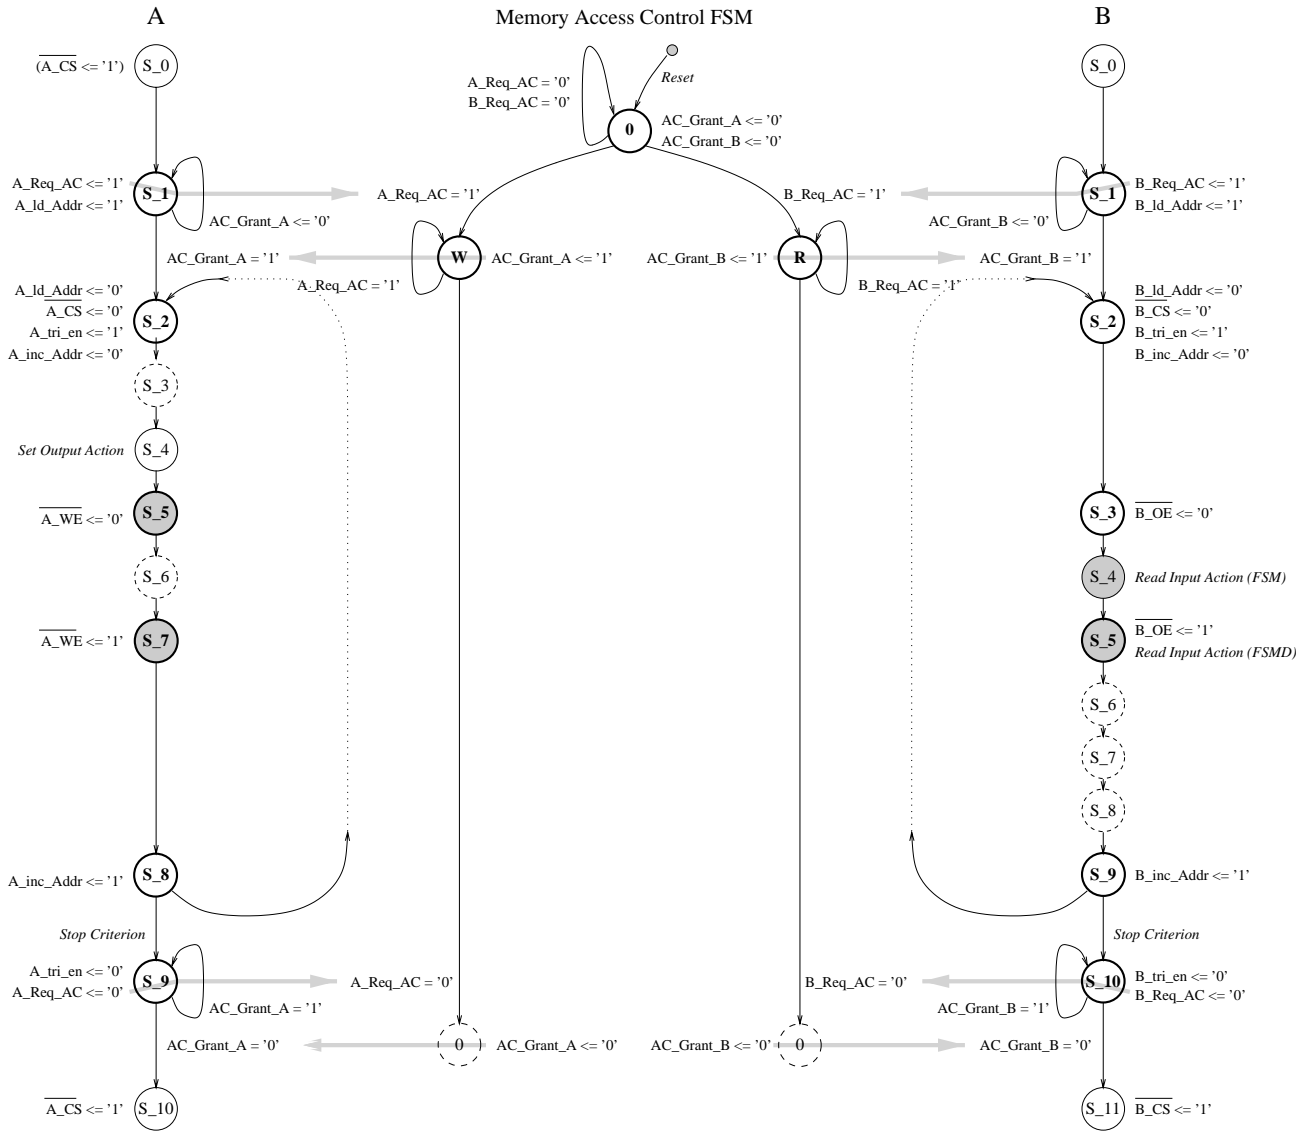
A

Memory Access Control FSM

B

$(\overline{A\_CS}$ <= '1') S_0

A_Req_AC = '0'
B_Req_AC = '0'

Reset

0

AC_Grant_A <= '0'
AC_Grant_B <= '0'

S_0

A_Req_AC <= '1'
A_ld_Addr <= '1'

S_1

AC_Grant_A <= '0'

A_Req_AC = '1'

B_Req_AC = '1'

AC_Grant_B <= '0'

S_1

B_Req_AC <= '1'
B_ld_Addr <= '1'

AC_Grant_A = '1'

W

AC_Grant_A <= '1'

AC_Grant_B <= '1'

R

AC_Grant_B = '1'

A_ld_Addr <= '0'
$\overline{A\_CS}$ <= '0'
A_tri_en <= '1'
A_inc_Addr <= '0'

A_Req_AC = '1'

S_2

B_Req_AC = '1'

B_ld_Addr <= '0'
$\overline{B\_CS}$ <= '0'
B_tri_en <= '1'
B_inc_Addr <= '0'

S_2

S_3

Set Output Action

S_4

$\overline{A\_WE}$ <= '0'

S_5

S_6

$\overline{A\_WE}$ <= '1'

S_7

S_3

$\overline{B\_OE}$ <= '0'

S_4

Read Input Action (FSM)

S_5

$\overline{B\_OE}$ <= '1'
Read Input Action (FSMD)

S_6

S_7

S_8

A_inc_Addr <= '1'

S_8

S_9

B_inc_Addr <= '1'

Stop Criterion

Stop Criterion

A_tri_en <= '0'
A_Req_AC <= '0'

S_9

A_Req_AC = '0'

AC_Grant_A = '1'

B_Req_AC = '0'

AC_Grant_B = '1'

S_10

B_tri_en <= '0'
B_Req_AC <= '0'

AC_Grant_A = '0'

0

AC_Grant_A <= '0'

AC_Grant_B <= '0'

0

AC_Grant_B = '0'

$\overline{A\_CS}$ <= '1'

S_10

S_11

$\overline{B\_CS}$ <= '1'